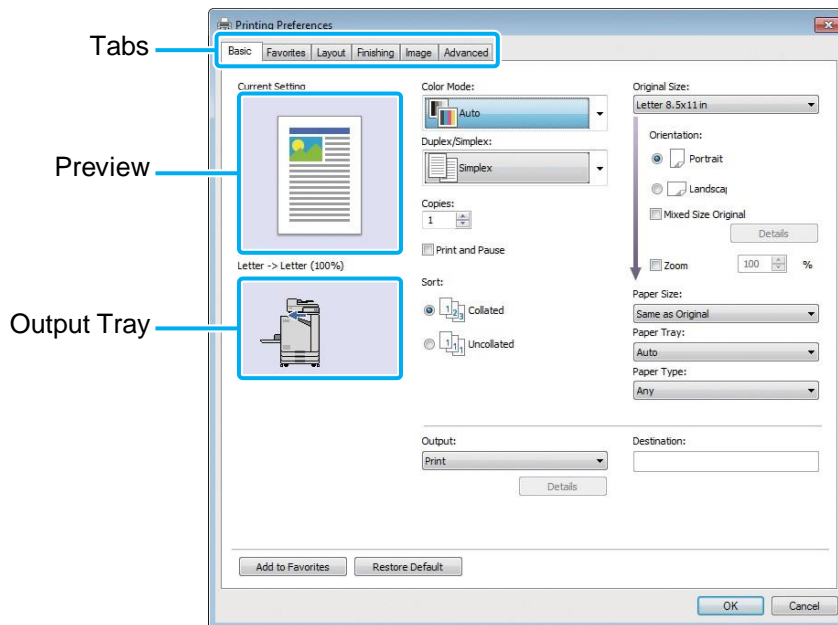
Printing Preferences

Tabs

Basic | Favorites | Layout | Finishing | Image | Advanced

Current Setting

Preview

Letter -> Letter (100%)

Output Tray

Color Mode:
Auto

Duplex/Simplex:
Simplex

Copies:
1

Print and Pause

Sort:
Collated
Uncollated

Original Size:
Letter 8.5x11 in

Orientation:
Portrait
Landscap

Mixed Size Original
Details

Zoom 100 %

Paper Size:
Same as Original

Paper Tray:
Auto

Paper Type:
Any

Output:
Print
Details

Destination:

Add to Favorites
Restore Default

OK
Cancel